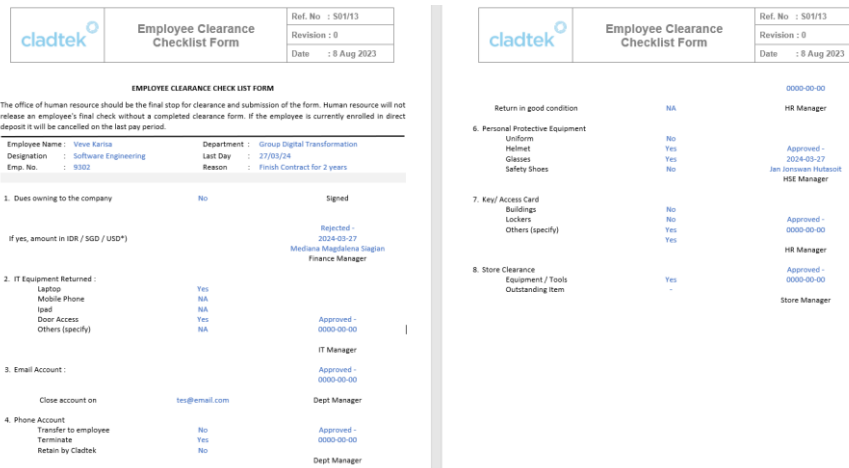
cladtek

Employee Clearance Checklist Form

| Ref. No | : 501/13 |
|---|---|
| Revision : 0 | |
| Date | : 8 Aug 2023 |

EMPLOYEE CLEARANCE CHECK LIST FORM

The office of human resource should be the final stop for clearance and submission of the form. Human resource will not release an employee's final check without a completed clearance form. If the employee is currently enrolled in direct deposit it will be cancelled on the last pay period.

Employee Name : Veve Karisa
Designation : Software Engineering
Emp. No. : 9302
Department : Group Digital Transformation
Last Day : 27/03/24
Reason : Finish Contract for 2 years

1. Dues owning to the company No Signed

If yes, amount in IDR / SGD / USD*)
Rejected - 2024-03-27 Mediana Magdalena Siagian
Finance Manager

2. IT Equipment Returned :
Laptop Yes
Mobile Phone NA
Ipad NA
Door Access Yes
Others (specify) NA
Approved - 0000-00-00
IT Manager

3. Email Account :
Approved - 0000-00-00
Close account on tes@email.com
Dept Manager

4. Phone Account
Transfer to employee No
Terminate Yes
Retain by Cladtek No
Approved - 0000-00-00
Dept Manager

cladtek

Employee Clearance Checklist Form

| Ref. No | : 501/13 |
|---|---|
| Revision : 0 | |
| Date | : 8 Aug 2023 |

0000-00-00
Return in good condition NA HR Manager

6. Personal Protective Equipment
Uniform No
Helmet Yes
Glasses Yes
Safety Shoes No
Approved - 2024-03-27 Jan Jonswan Hutesoit
HSE Manager

7. Key/ Access Card
Buildings No
Lockers No
Others (specify) Yes
Yes
Approved - 0000-00-00
HR Manager

8. Store Clearance
Equipment / Tools Yes
Outstanding Item -
Approved - 0000-00-00
Store Manager